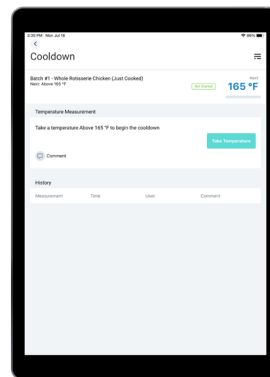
2:35 PM Mon Jul 18

100%

Cooldown

Batch #1 - Whole Rotisserie Chicken (Just Cooked)
Next: Above 165 °F

Not Started

Next

165 °F

Temperature Measurement

Take a temperature Above 165 °F to begin the cooldown

Take Temperature

Comment

History

| Measurement | Time | User | Comment |
|---|---|---|---|